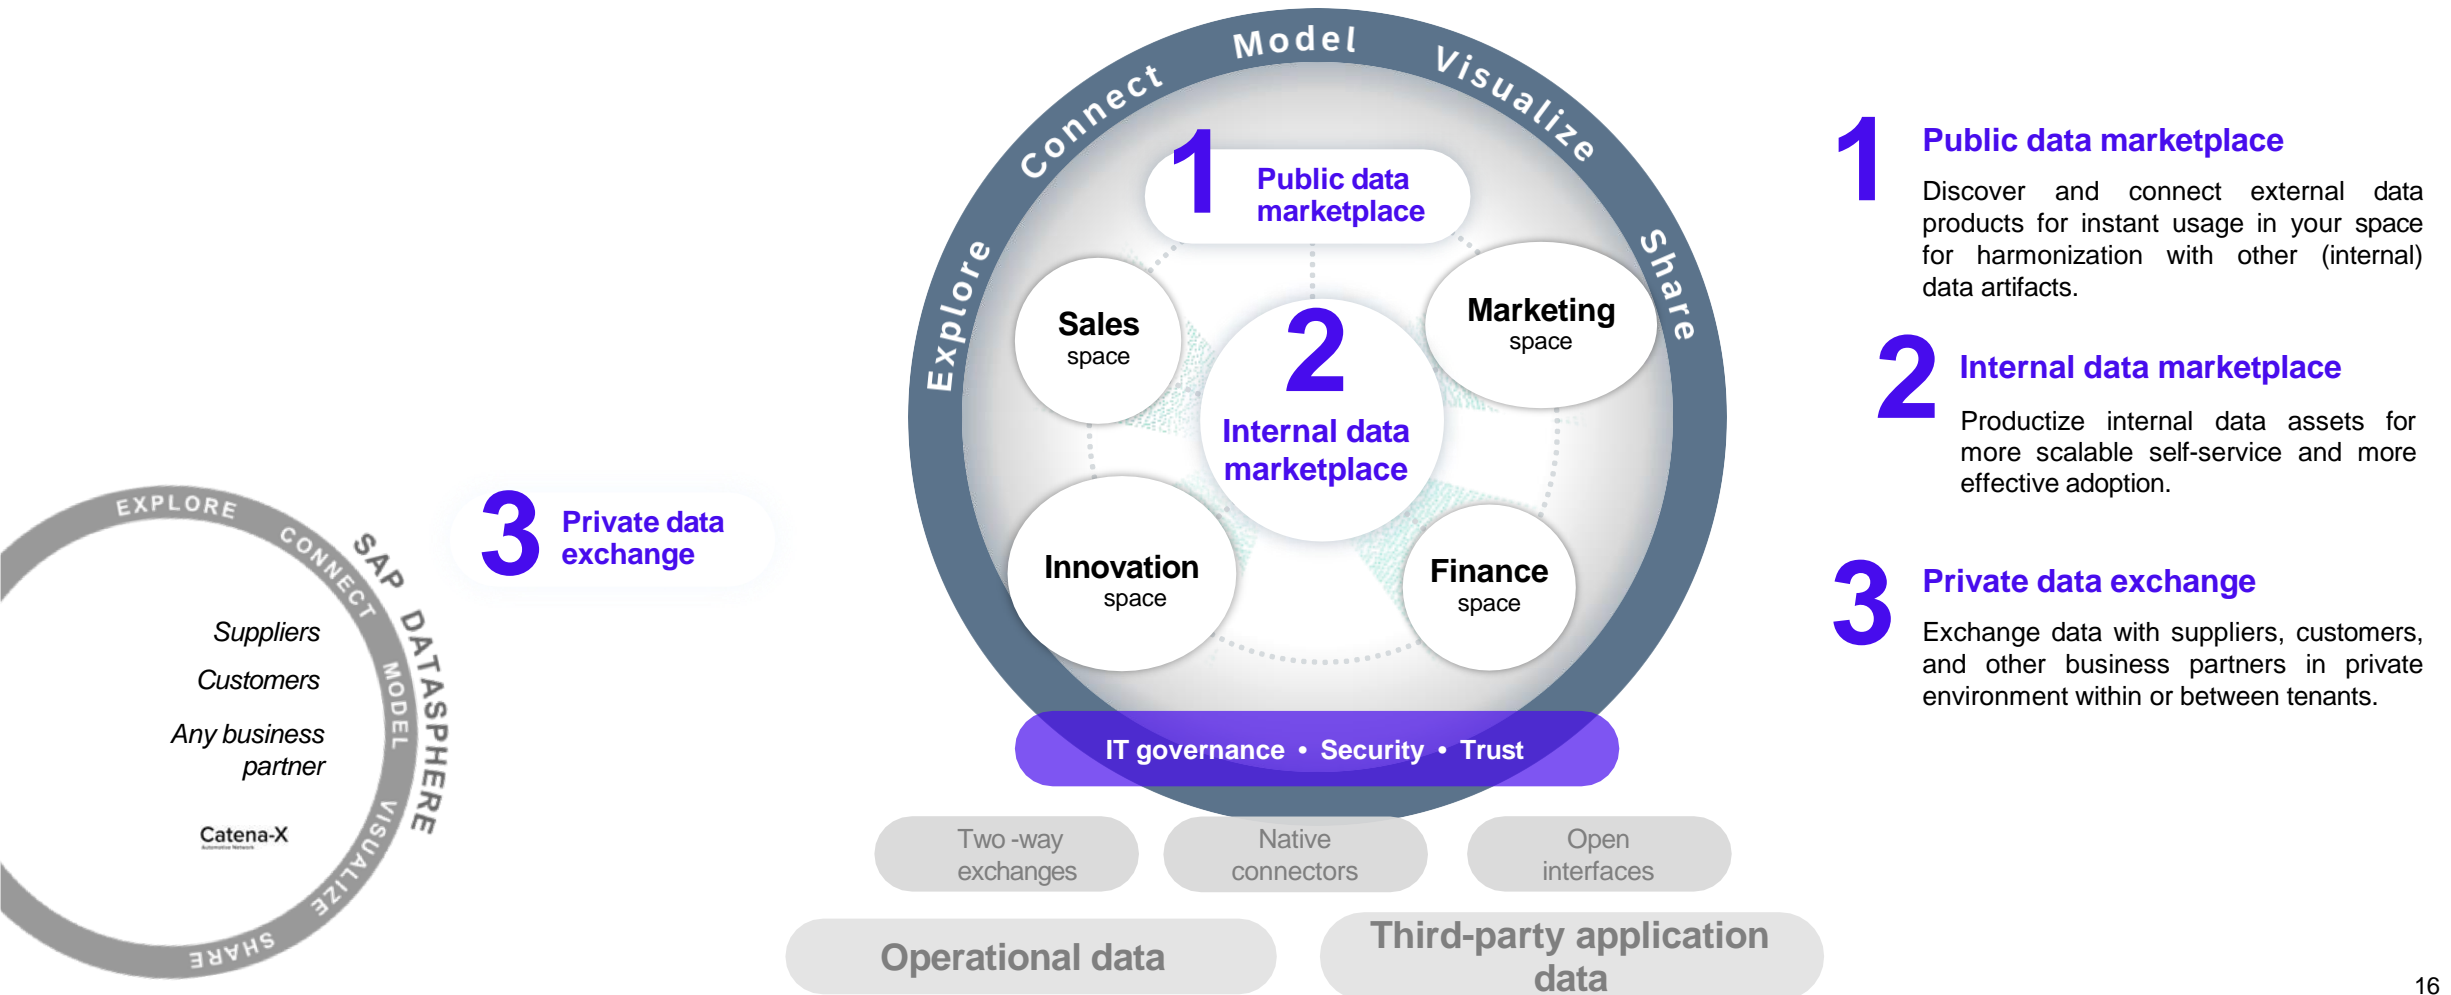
EXPLORE
CONNECT
SAP DATASPHERE
MODEL
VISUALIZE
SHARE

Suppliers

Customers

Any business partner

Catena-X

3 Private data exchange

Explore Connect Model Visualize Share

1 Public data marketplace

Sales space

2 Internal data marketplace

Marketing space

Innovation space

Finance space

IT governance • Security • Trust

Two -way exchanges

Native connectors

Open interfaces

Operational data

Third-party application data

1 Public data marketplace

Discover and connect external data products for instant usage in your space for harmonization with other (internal) data artifacts.

2 Internal data marketplace

Productize internal data assets for more scalable self-service and more effective adoption.

3 Private data exchange

Exchange data with suppliers, customers, and other business partners in private environment within or between tenants.

16